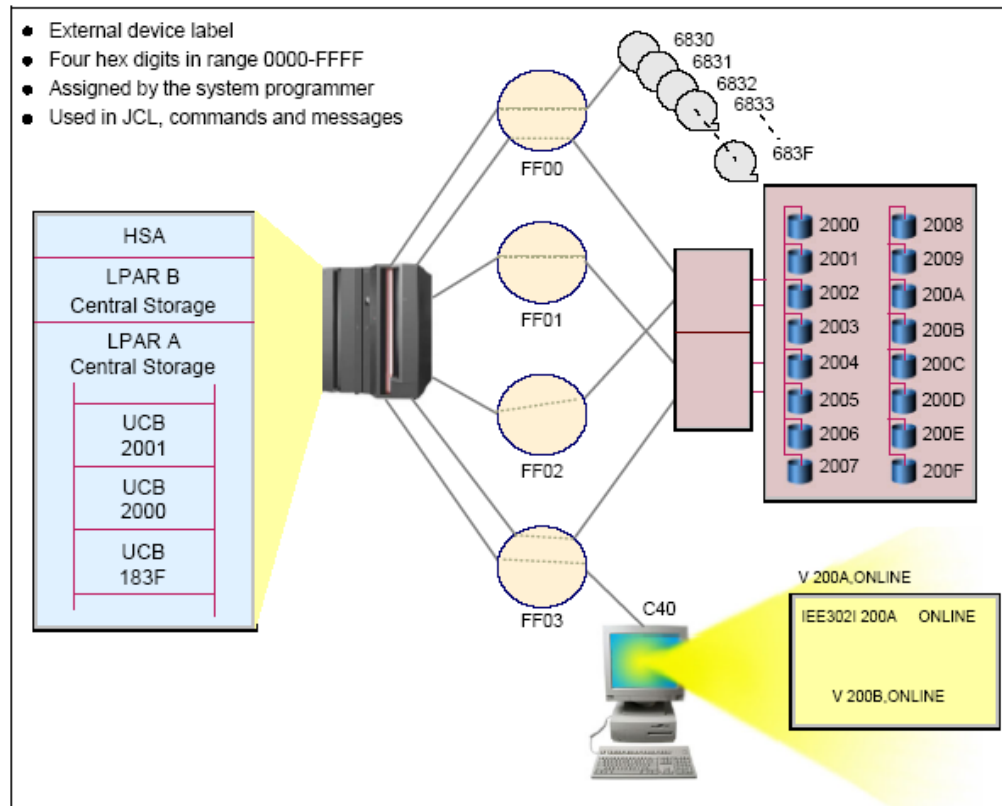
- External device label
- Four hex digits in range 0000-FFFF
- Assigned by the system programmer
- Used in JCL, commands and messages

6830
6831
6832
6833
683F

FF00
FF01
FF02
FF03

HSA
LPAR B
Central Storage
LPAR A
Central Storage
UCB
2001
UCB
2000
UCB
183F

2000
2001
2002
2003
2004
2005
2006
2007
2008
2009
200A
200B
200C
200D
200E
200F

C40

V 200A,ONLINE
IEE302I 200A ONLINE
V 200B,ONLINE